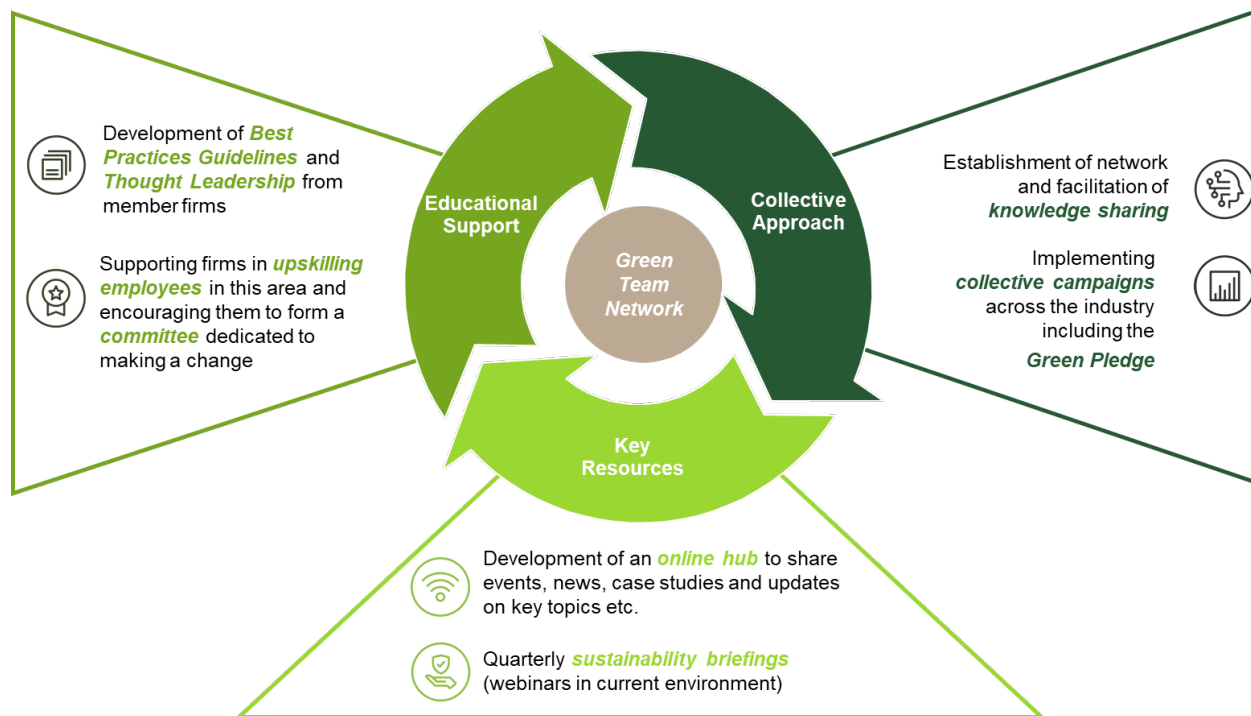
Development of Best Practices Guidelines and Thought Leadership from member firms

Supporting firms in upskilling employees in this area and encouraging them to form a committee dedicated to making a change

Educational Support

Collective Approach

Green Team Network

Key Resources

Establishment of network and facilitation of knowledge sharing

Implementing collective campaigns across the industry including the Green Pledge

Development of an online hub to share events, news, case studies and updates on key topics etc.

Quarterly sustainability briefings (webinars in current environment)